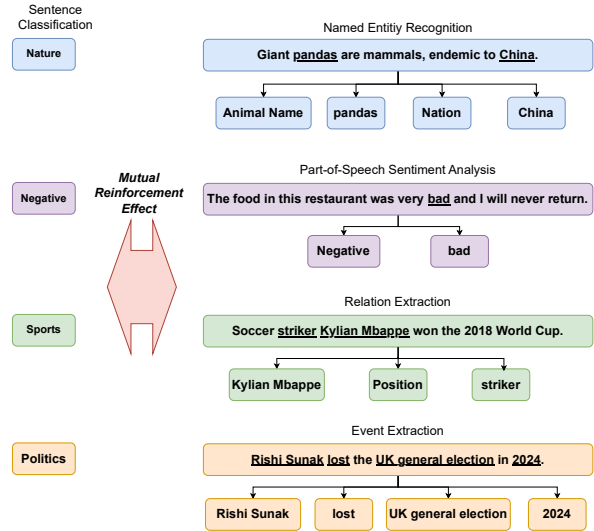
Sentence Classification

Nature

Named Entitiy Recognition

Giant pandas are mammals, endemic to China.

Animal Name

pandas

Nation

China

Mutual Reinforcement Effect

Part-of-Speech Sentiment Analysis

Negative

The food in this restaurant was very bad and I will never return.

Negative

bad

Relation Extraction

Sports

Soccer striker Kylian Mbappe won the 2018 World Cup.

Kylian Mbappe

Position

striker

Event Extraction

Politics

Rishi Sunak lost the UK general election in 2024.

Rishi Sunak

lost

UK general election

2024